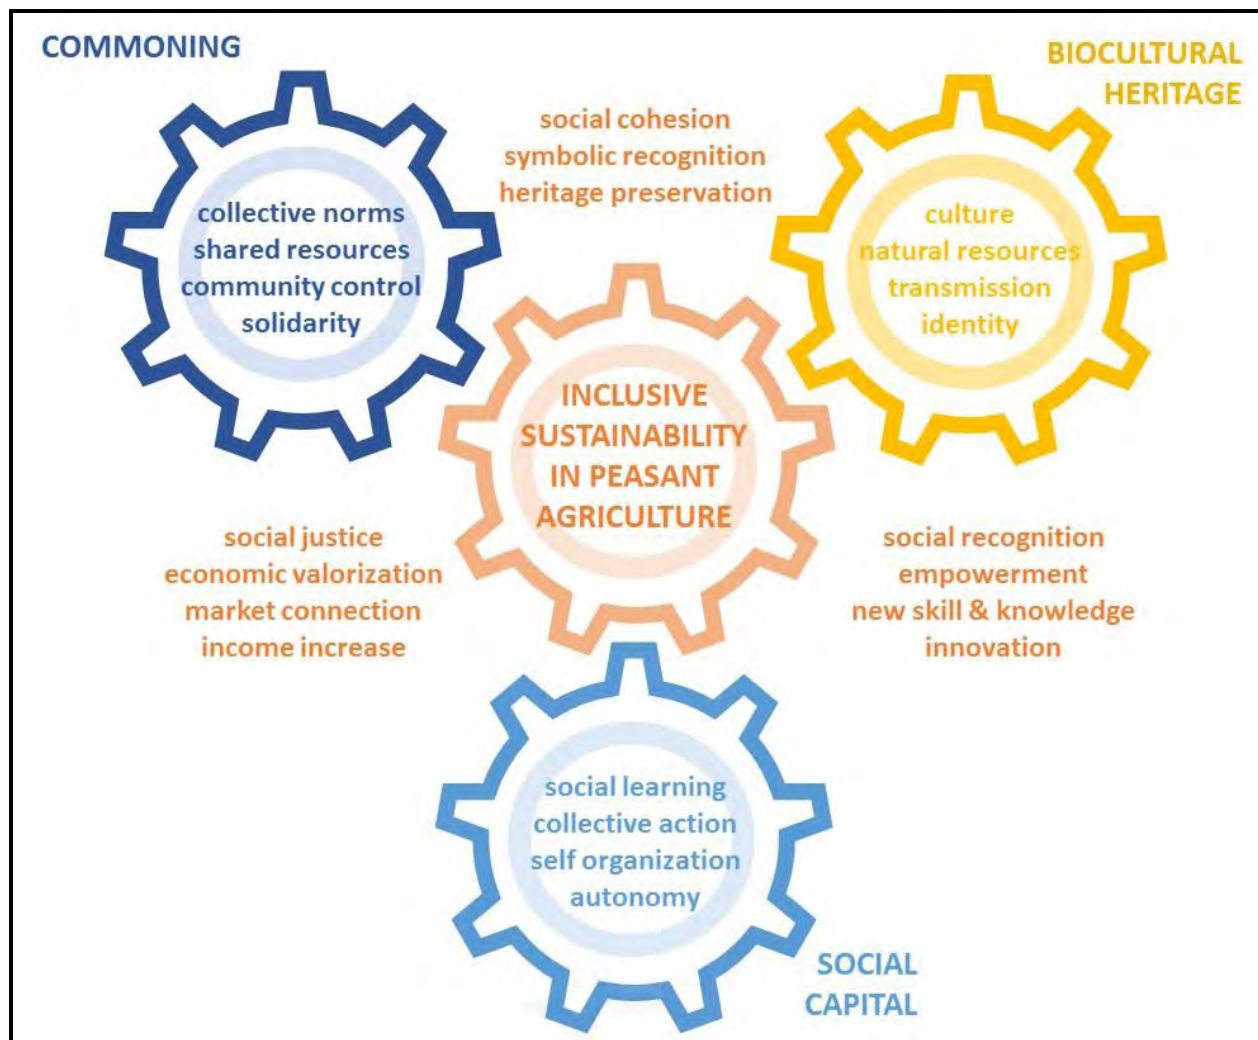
COMMONING

BIOCULTURAL HERITAGE

social cohesion
symbolic recognition
heritage preservation

collective norms
shared resources
community control
solidarity

culture
natural resources
transmission
identity

INCLUSIVE SUSTAINABILITY IN PEASANT AGRICULTURE

social justice
economic valorization
market connection
income increase

social recognition
empowerment
new skill & knowledge
innovation

social learning
collective action
self organization
autonomy

SOCIAL CAPITAL